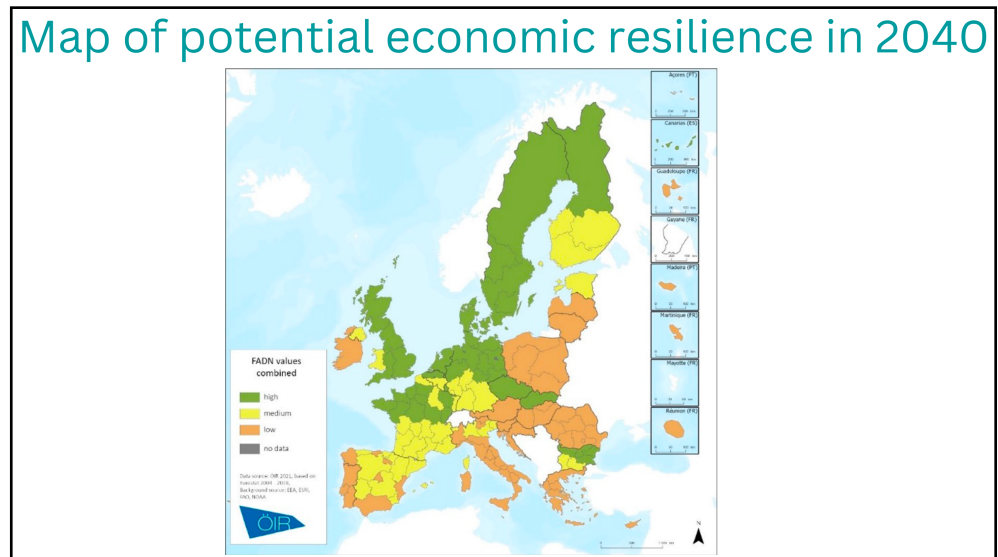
Map of potential economic resilience in 2040

Açores (PT)

Canarias (ES)

Guadeloupe (FR)

Guyane (FR)

Madeira (PT)

Martinique (FR)

Mayotte (FR)

Réunion (FR)

FADN values combined

high

medium

low

no data

Data source: ÖIR 2021, based on Eurostat 2004 - 2019; Background source: EEA, ESRI, FAO, NOAA

ÖIR

N